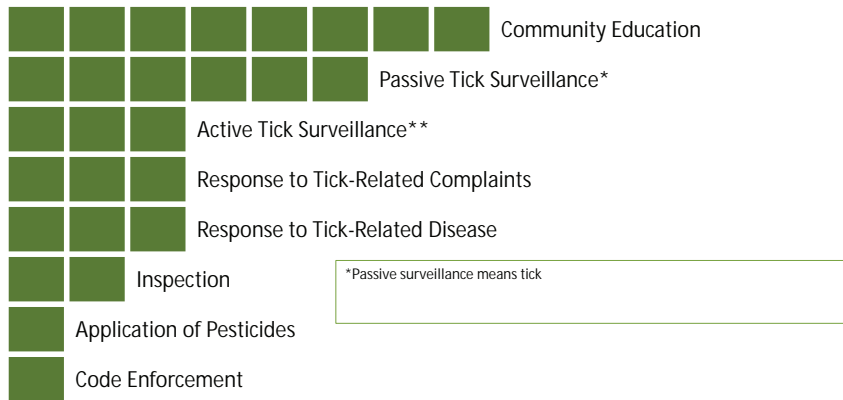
Community Education

Passive Tick Surveillance*

Active Tick Surveillance**

Response to Tick-Related Complaints

Response to Tick-Related Disease

Inspection

Application of Pesticides

Code Enforcement

*Passive surveillance means tick